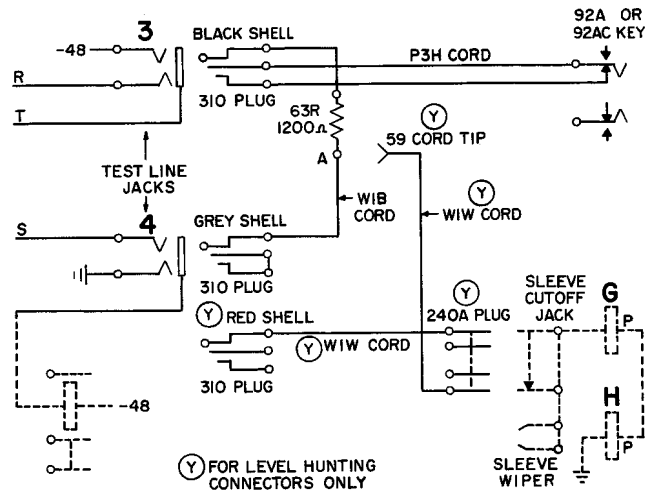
3
-48
R
T
BLACK SHELL
310 PLUG
P3H CORD
92A OR 92AC KEY
63R 1200Ω
A
Y
59 CORD TIP
TEST LINE JACKS
W1B CORD
Y
W1W CORD
S
4
GREY SHELL
310 PLUG
Y
RED SHELL
310 PLUG
Y W1W CORD
Y
240A PLUG
SLEEVE CUTOFF JACK
G
P
H
P
-48
SLEEVE WIPER
Y FOR LEVEL HUNTING CONNECTORS ONLY